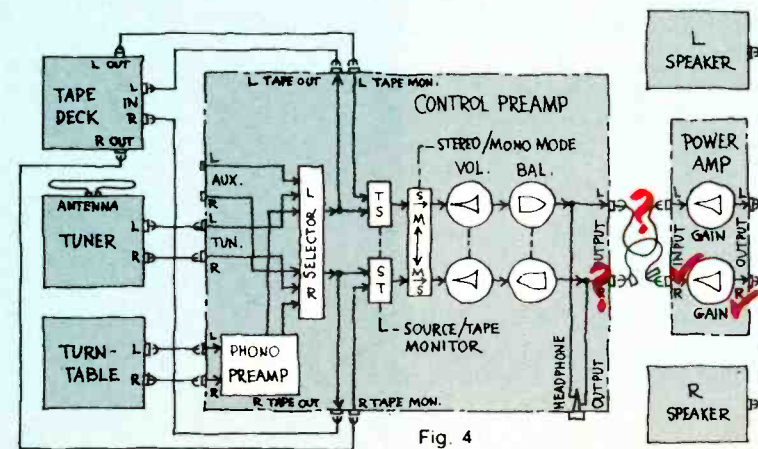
L OUT
TAPE DECK
L IN R
R OUT
L TAPE OUT
L TAPE MON.
CONTROL PREAMP
L SPEAKER
ANTENNA
TUNER
L
R
AUX.
L
R
TUN.
L
R
SELECTOR
L
R
T S
S T
S M M S
STEREO/MONO MODE
VOL.
BAL.
L
R
OUTPUT
POWER AMP
INPUT
GAIN
GAIN
OUTPUT
L
R
L
R
SOURCE/TAPE MONITOR
TURN-TABLE
L
R
L
R
PHONO PREAMP
R TAPE OUT
R TAPE MON.
HEADPHONE OUTPUT
R SPEAKER
Fig. 4